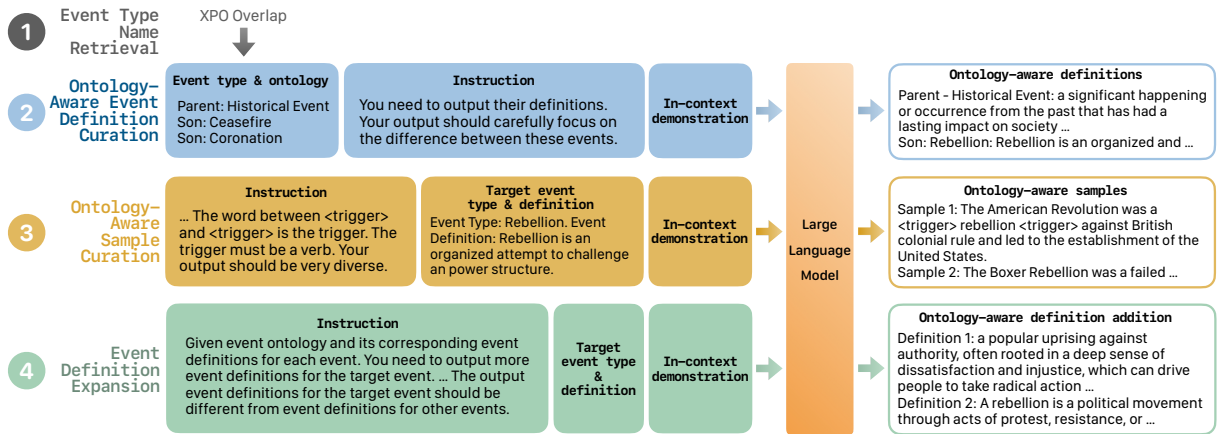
1 Event Type Name Retrieval

XPO Overlap

2 Ontology-Aware Event Definition Curation

Event type & ontology
Parent: Historical Event
Son: Ceasefire
Son: Coronation

Instruction
You need to output their definitions. Your output should carefully focus on the difference between these events.

In-context demonstration

3 Ontology-Aware Sample Curation

Instruction
… The word between <trigger> and <trigger> is the trigger. The trigger must be a verb. Your output should be very diverse.

Target event type & definition
Event Type: Rebellion. Event Definition: Rebellion is an organized attempt to challenge an power structure.

In-context demonstration

4 Event Definition Expansion

Instruction
Given event ontology and its corresponding event definitions for each event. You need to output more event definitions for the target event. … The output event definitions for the target event should be different from event definitions for other events.

Target event type & definition

In-context demonstration

Large Language Model

Ontology-aware definitions
Parent - Historical Event: a significant happening or occurrence from the past that has had a lasting impact on society …
Son: Rebellion: Rebellion is an organized and …

Ontology-aware samples
Sample 1: The American Revolution was a <trigger> rebellion <trigger> against British colonial rule and led to the establishment of the United States.
Sample 2: The Boxer Rebellion was a failed …

Ontology-aware definition addition
Definition 1: a popular uprising against authority, often rooted in a deep sense of dissatisfaction and injustice, which can drive people to take radical action …
Definition 2: A rebellion is a political movement through acts of protest, resistance, or …